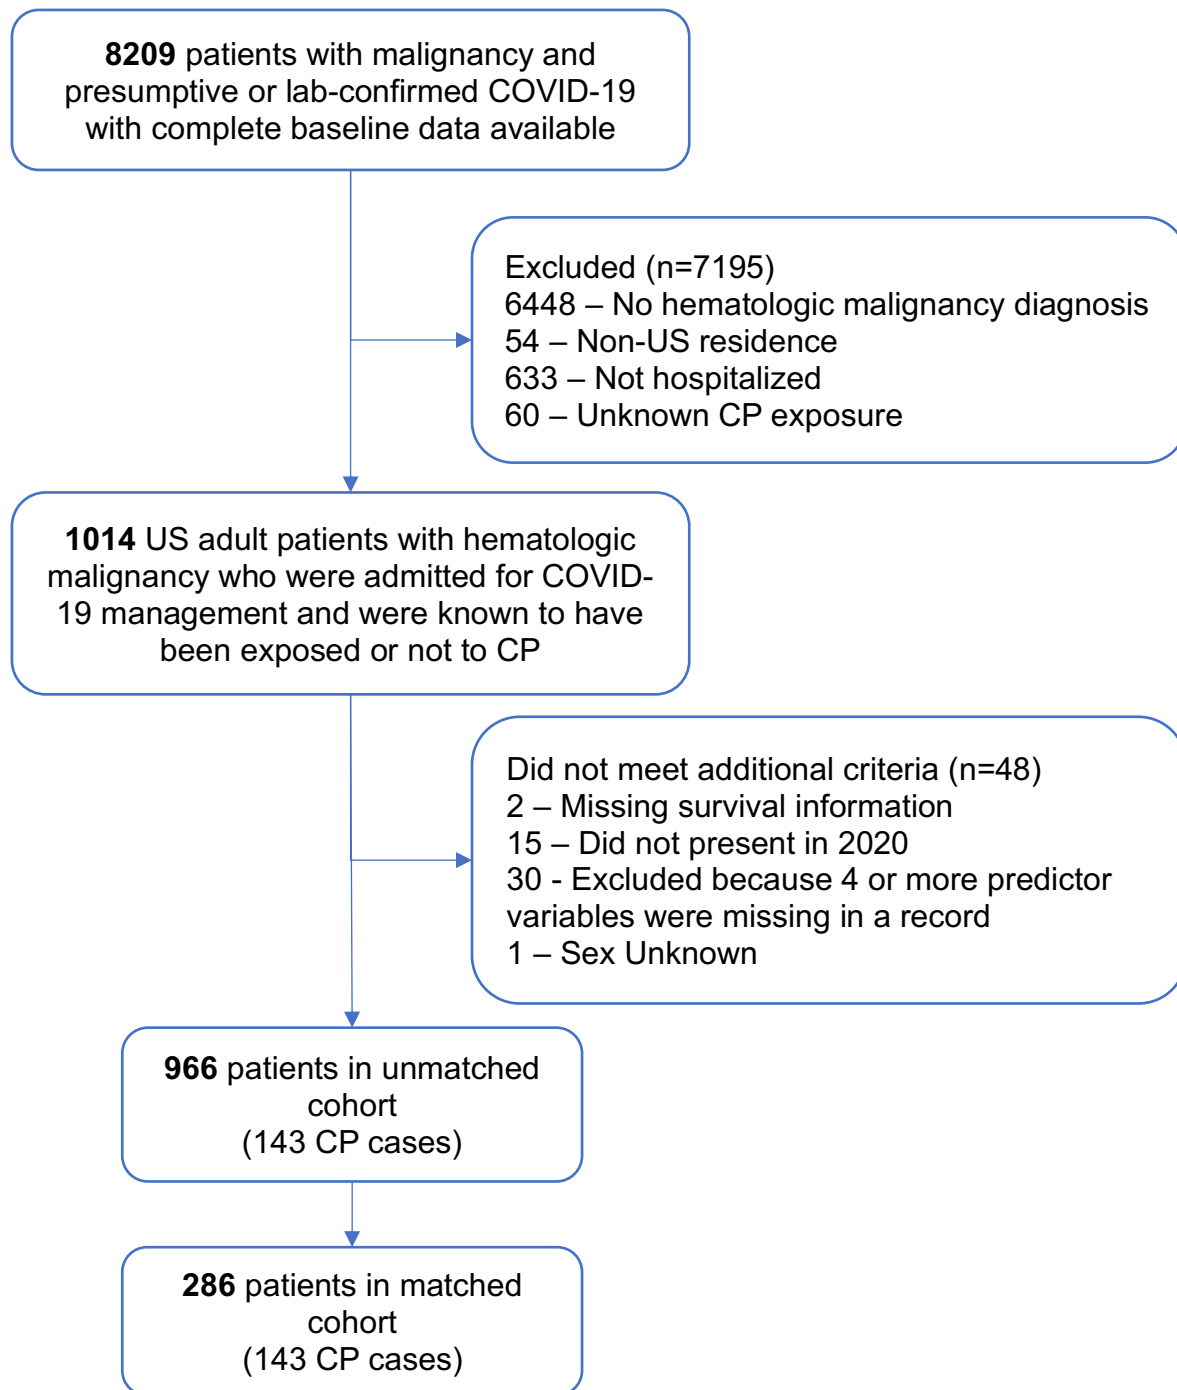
**8209** patients with malignancy and presumptive or lab-confirmed COVID-19 with complete baseline data available

Excluded (n=7195)
6448 – No hematologic malignancy diagnosis
54 – Non-US residence
633 – Not hospitalized
60 – Unknown CP exposure

**1014** US adult patients with hematologic malignancy who were admitted for COVID-19 management and were known to have been exposed or not to CP

Did not meet additional criteria (n=48)
2 – Missing survival information
15 – Did not present in 2020
30 - Excluded because 4 or more predictor variables were missing in a record
1 – Sex Unknown

**966** patients in unmatched cohort
(143 CP cases)

**286** patients in matched cohort
(143 CP cases)